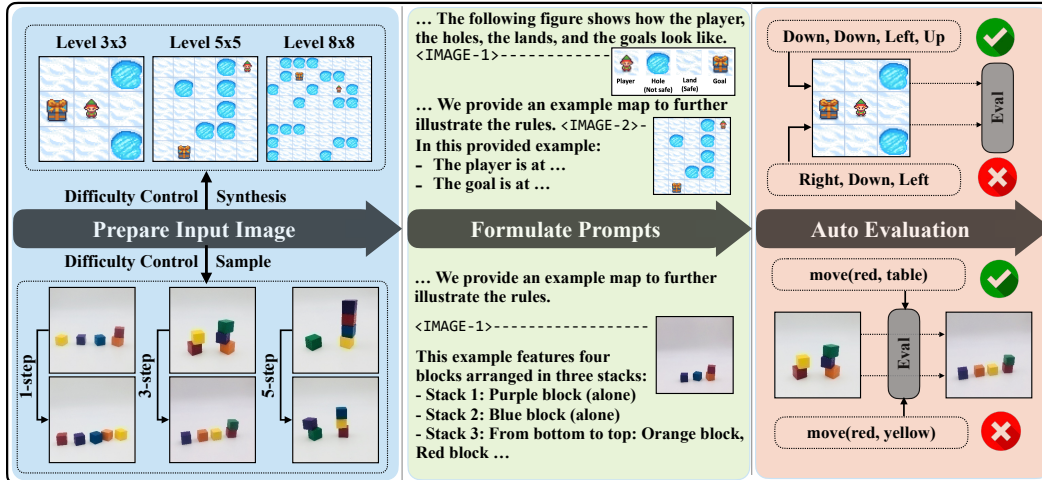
Level 3x3 Level 5x5 Level 8x8

Difficulty Control Synthesis

Prepare Input Image

Difficulty Control Sample

1-step

3-step

5-step

… The following figure shows how the player, the holes, the lands, and the goals look like.
<IMAGE-1>-----------

Player Hole (Not safe) Land (Safe) Goal

… We provide an example map to further illustrate the rules. <IMAGE-2>-
In this provided example:
- The player is at …
- The goal is at …

Formulate Prompts

… We provide an example map to further illustrate the rules.

<IMAGE-1>------------------

This example features four blocks arranged in three stacks:
- Stack 1: Purple block (alone)
- Stack 2: Blue block (alone)
- Stack 3: From bottom to top: Orange block, Red block …

Down, Down, Left, Up

Eval

Right, Down, Left

Auto Evaluation

move(red, table)

Eval

move(red, yellow)